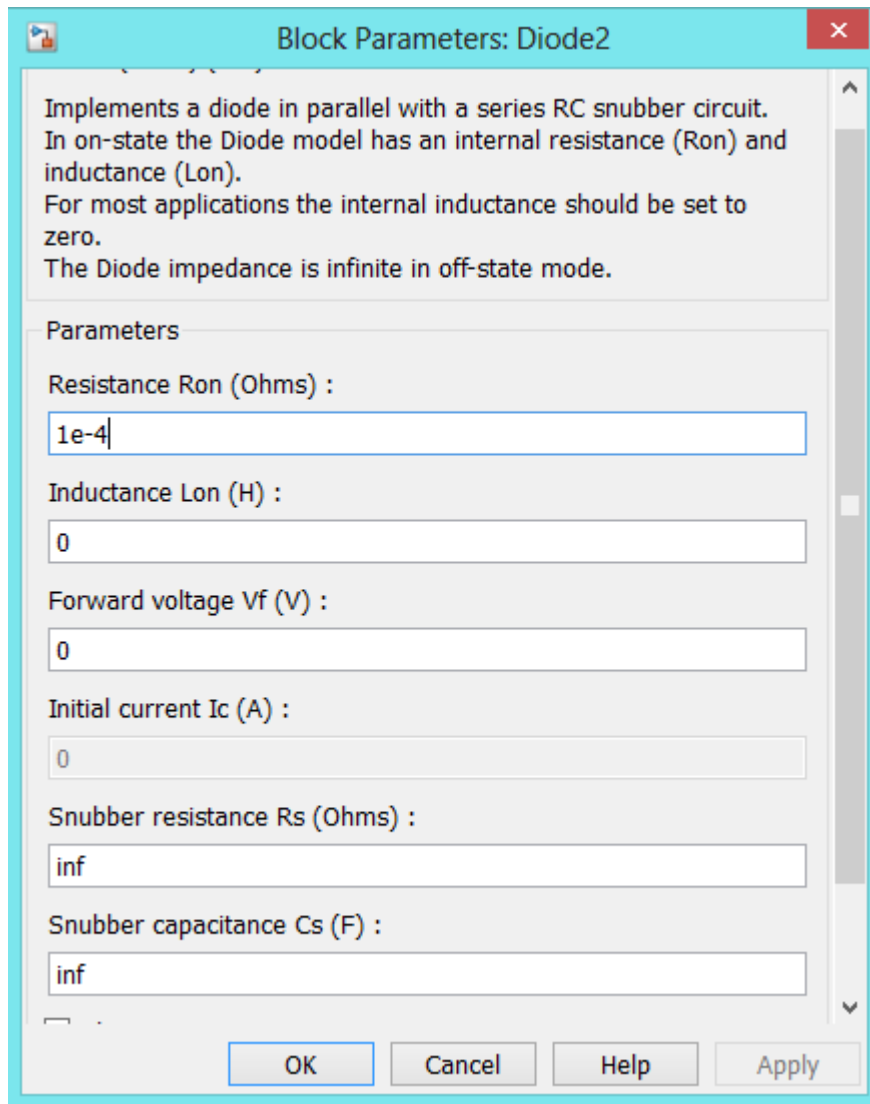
Block Parameters: Diode2

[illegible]

Implements a diode in parallel with a series RC snubber circuit.
In on-state the Diode model has an internal resistance (Ron) and inductance (Lon).
For most applications the internal inductance should be set to zero.
The Diode impedance is infinite in off-state mode.

Parameters

Resistance Ron (Ohms) :

1e-4

Inductance Lon (H) :

0

Forward voltage Vf (V) :

0

Initial current Ic (A) :

0

Snubber resistance Rs (Ohms) :

inf

Snubber capacitance Cs (F) :

inf

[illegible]

OK

Cancel

Help

Apply